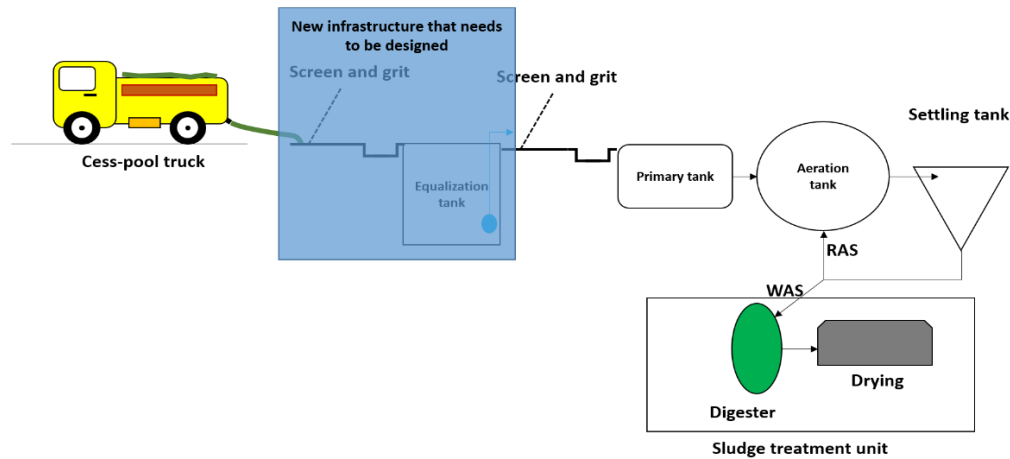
New infrastructure that needs to be designed

Screen and grit

Screen and grit

Settling tank

Cess-pool truck

Equalization tank

Primary tank

Aeration tank

RAS

WAS

Drying

Digester

Sludge treatment unit